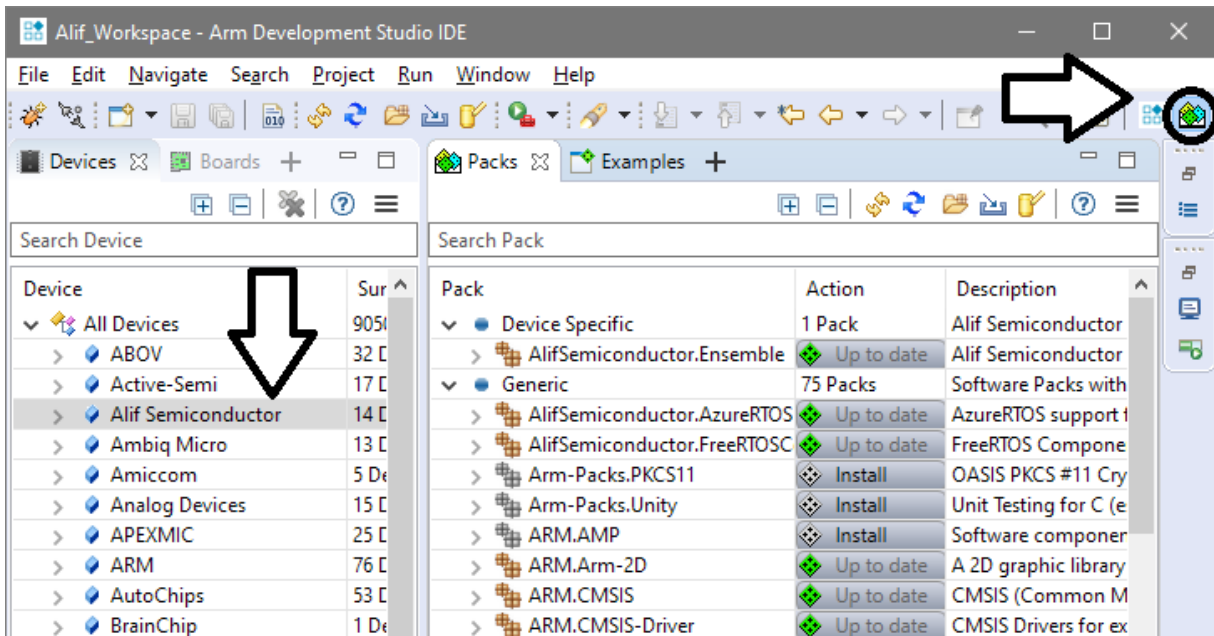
Alif_Workspace - Arm Development Studio IDE

File Edit Navigate Search Project Run Window Help

Devices Boards +

Search Device

| Device | Sur |
|---|---|
| All Devices | 905 |
| ABOV | 32 [ |
| Active-Semi | 17 [ |
| Alif Semiconductor | 14 [ |
| Ambiq Micro | 13 [ |
| Amiccom | 5 De |
| Analog Devices | 15 [ |
| APEXMIC | 25 [ |
| ARM | 76 [ |
| AutoChips | 53 [ |
| BrainChip | 1 De |

Packs Examples +

Search Pack

| Pack | Action | Description |
|---|---|---|
| Device Specific | 1 Pack | Alif Semiconductor |
| AlifSemiconductor.Ensemble | Up to date | Alif Semiconductor |
| Generic | 75 Packs | Software Packs with |
| AlifSemiconductor.AzureRTOS | Up to date | AzureRTOS support f |
| AlifSemiconductor.FreeRTOSC | Up to date | FreeRTOS Compone |
| Arm-Packs.PKCS11 | Install | OASIS PKCS #11 Cry |
| Arm-Packs.Unity | Install | Unit Testing for C (e |
| ARM.AMP | Install | Software componer |
| ARM.Arm-2D | Up to date | A 2D graphic library |
| ARM.CMSIS | Up to date | CMSIS (Common M |
| ARM.CMSIS-Driver | Up to date | CMSIS Drivers for ex |